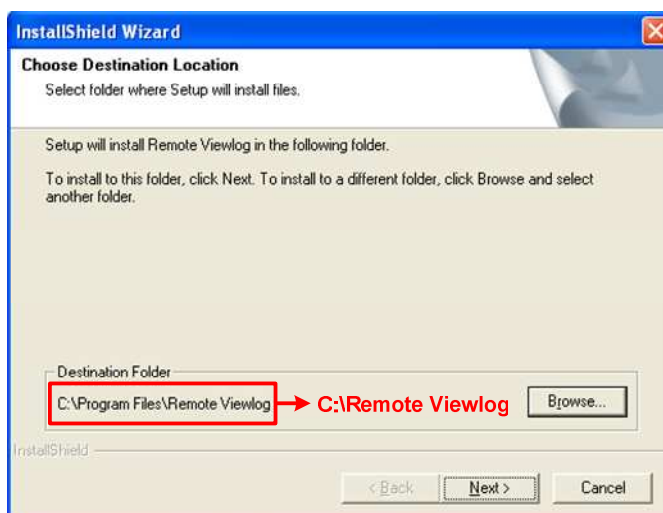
InstallShield Wizard

Choose Destination Location

Select folder where Setup will install files.

Setup will install Remote Viewlog in the following folder.

To install to this folder, click Next. To install to a different folder, click Browse and select another folder.

Destination Folder

C:\Program Files\Remote Viewlog

C:\Remote Viewlog

Browse...

InstallShield

< Back

Next >

Cancel